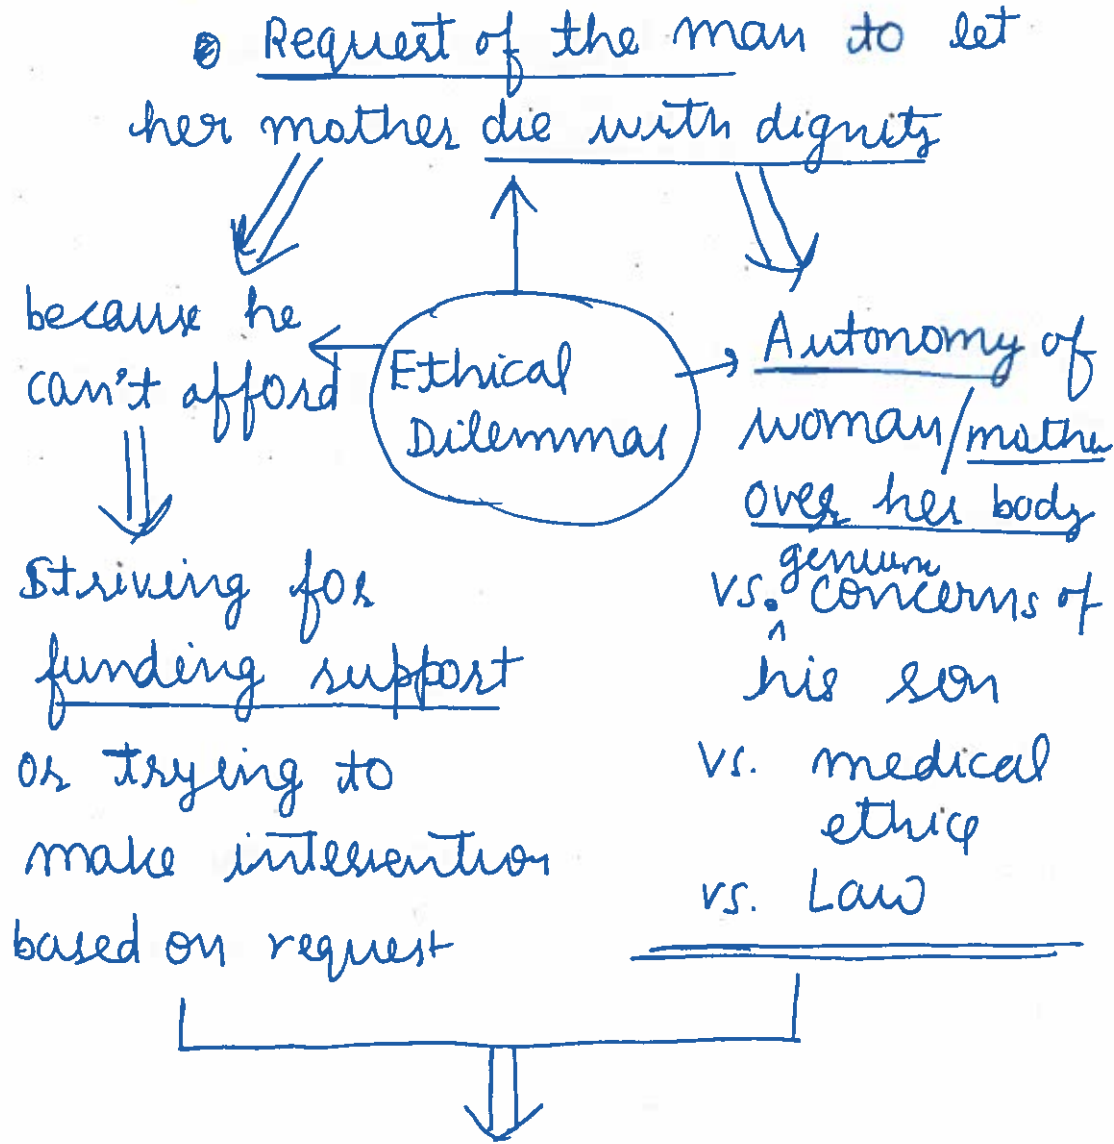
Request of the man to let her mother die with dignity

Ethical Dilemmas

because he can't afford

Striving for funding support or trying to make intervention based on request

Autonomy of woman/mother over her body

vs. genuine concerns of his son

vs. medical ethics

vs. Law